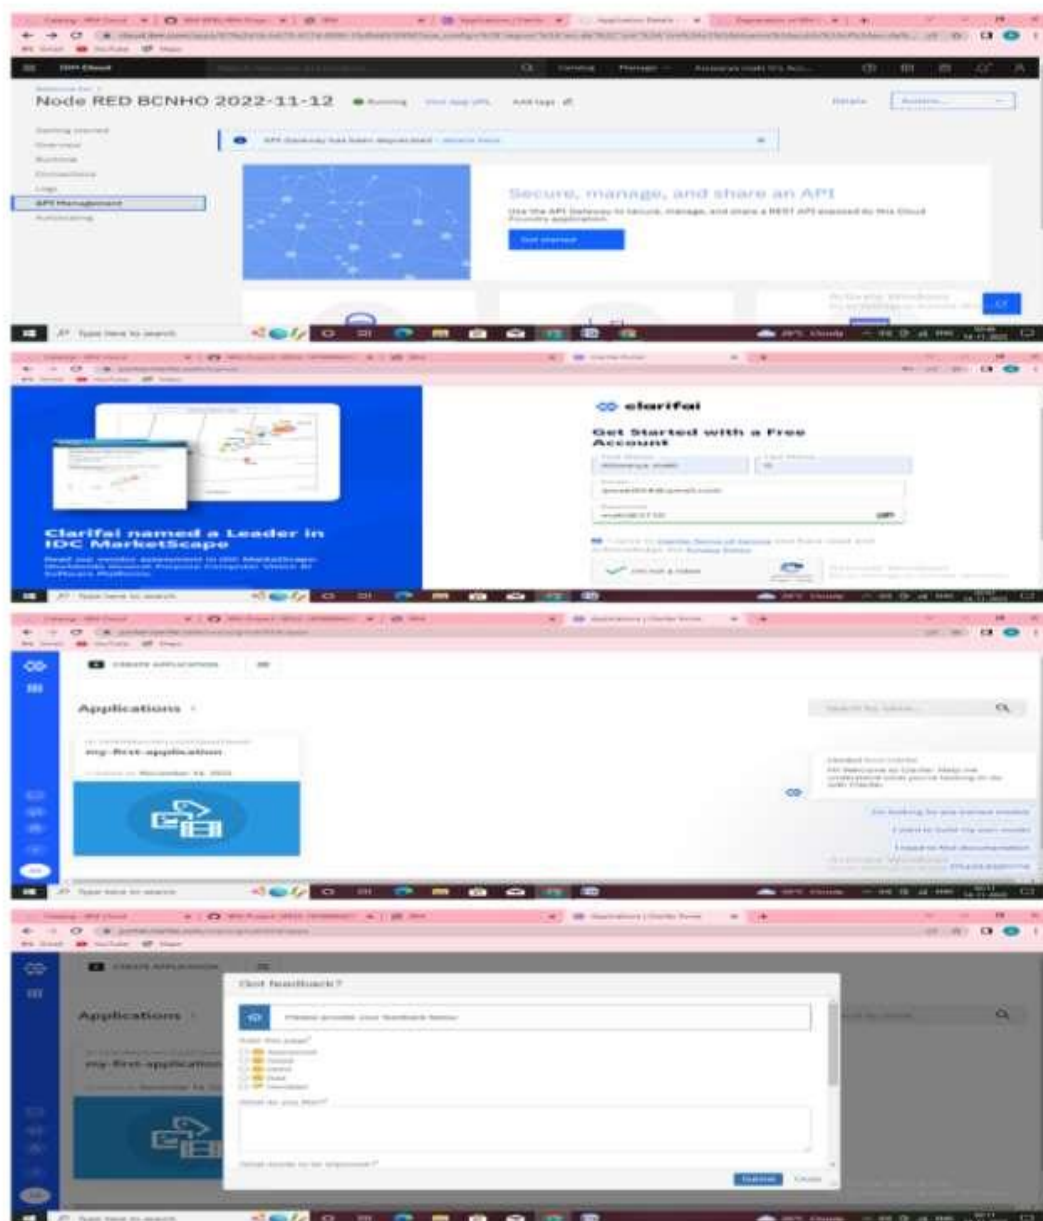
IBM Cloud

Node RED BCNHO 2022-11-12 Running Visit App URL Add tags

Details Actions...

Getting started
Overview
Runtime
Connections
Logs
API Management
Autoscaling

API Gateway has been deprecated

Secure, manage, and share an API

Use the API Gateway to secure, manage, and share a REST API exposed by this Cloud Foundry application.

Get started

Activate Windows

Type here to search

clarifai

Get Started with a Free Account

Clarifai named a Leader in IDC MarketScape

I'm not a robot

Type here to search

CREATE APPLICATION

Applications

Search for apps...

my-first-application

November 14, 2022

I'm looking for pre-trained models

I want to build my own model

I need to find documentation

Activate Windows

Type here to search

CREATE APPLICATION

Applications

Got feedback?

Please provide your feedback below

my-first-application

Submit Close

Type here to search